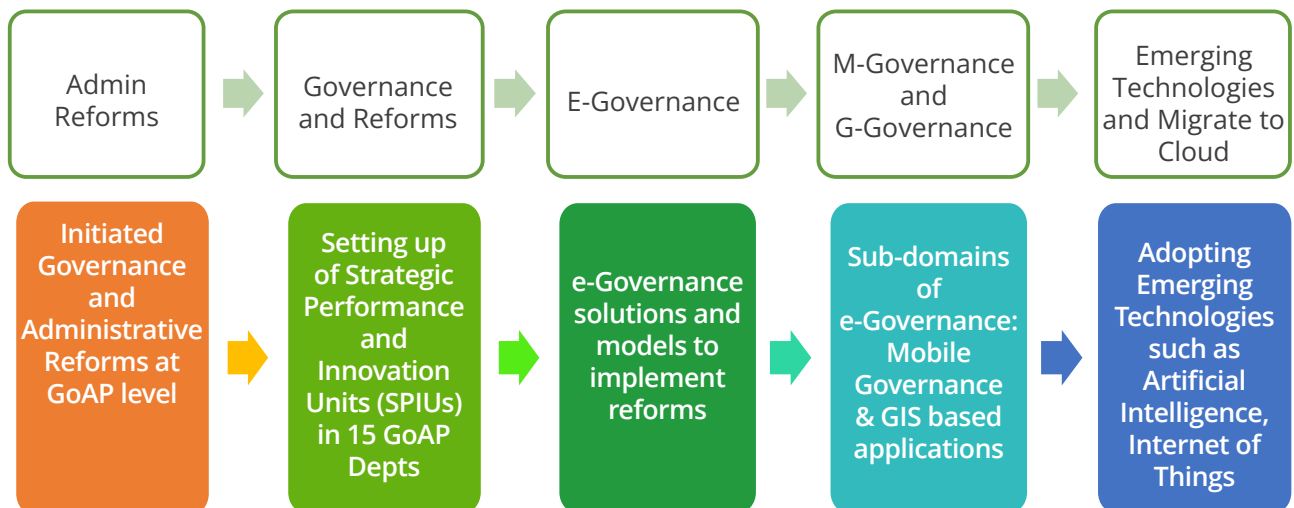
Admin Reforms

Governance and Reforms

E-Governance

M-Governance and G-Governance

Emerging Technologies and Migrate to Cloud

Initiated Governance and Administrative Reforms at GoAP level

Setting up of Strategic Performance and Innovation Units (SPIUs) in 15 GoAP Depts

e-Governance solutions and models to implement reforms

Sub-domains of e-Governance: Mobile Governance & GIS based applications

Adopting Emerging Technologies such as Artificial Intelligence, Internet of Things